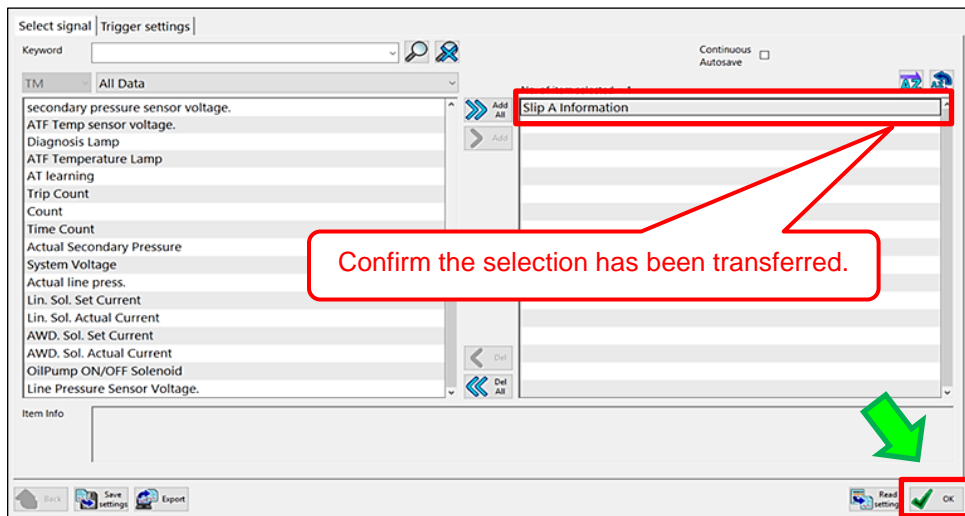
Select signal | Trigger settings

Keyword

Continuous Autosave

TM

All Data

No. of items selected: 1

secondary pressure sensor voltage.
ATF Temp sensor voltage.
Diagnosis Lamp
ATF Temperature Lamp
AT learning
Trip Count
Count
Time Count
Actual Secondary Pressure
System Voltage
Actual line press.
Lin. Sol. Set Current
Lin. Sol. Actual Current
AWD. Sol. Set Current
AWD. Sol. Actual Current
OilPump ON/OFF Solenoid
Line Pressure Sensor Voltage.

Add All

Add

Del

Del All

Slip A Information

Confirm the selection has been transferred.

Item Info

Back

Save settings

Export

Read settings

OK